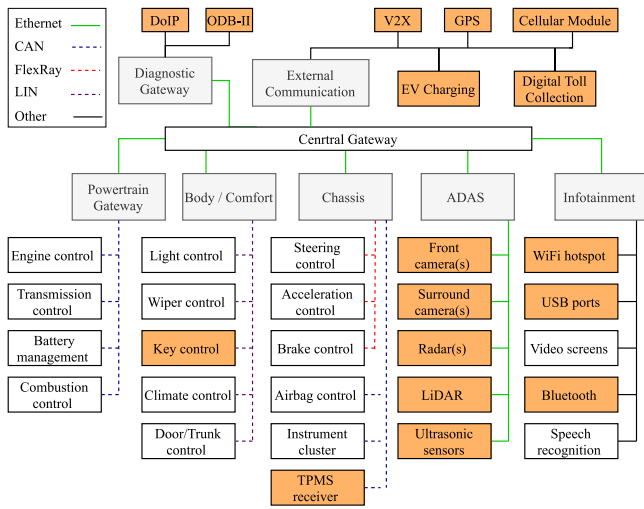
Ethernet
CAN
FlexRay
LIN
Other

DoIP
ODB-II
Diagnostic Gateway

V2X
GPS
Cellular Module
External Communication
EV Charging
Digital Toll Collection

Cenrtral Gateway

Powertrain Gateway
Engine control
Transmission control
Battery management
Combustion control

Body / Comfort
Light control
Wiper control
Key control
Climate control
Door/Trunk control

Chassis
Steering control
Acceleration control
Brake control
Airbag control
Instrument cluster
TPMS receiver

ADAS
Front camera(s)
Surround camera(s)
Radar(s)
LiDAR
Ultrasonic sensors

Infotainment
WiFi hotspot
USB ports
Video screens
Bluetooth
Speech recognition